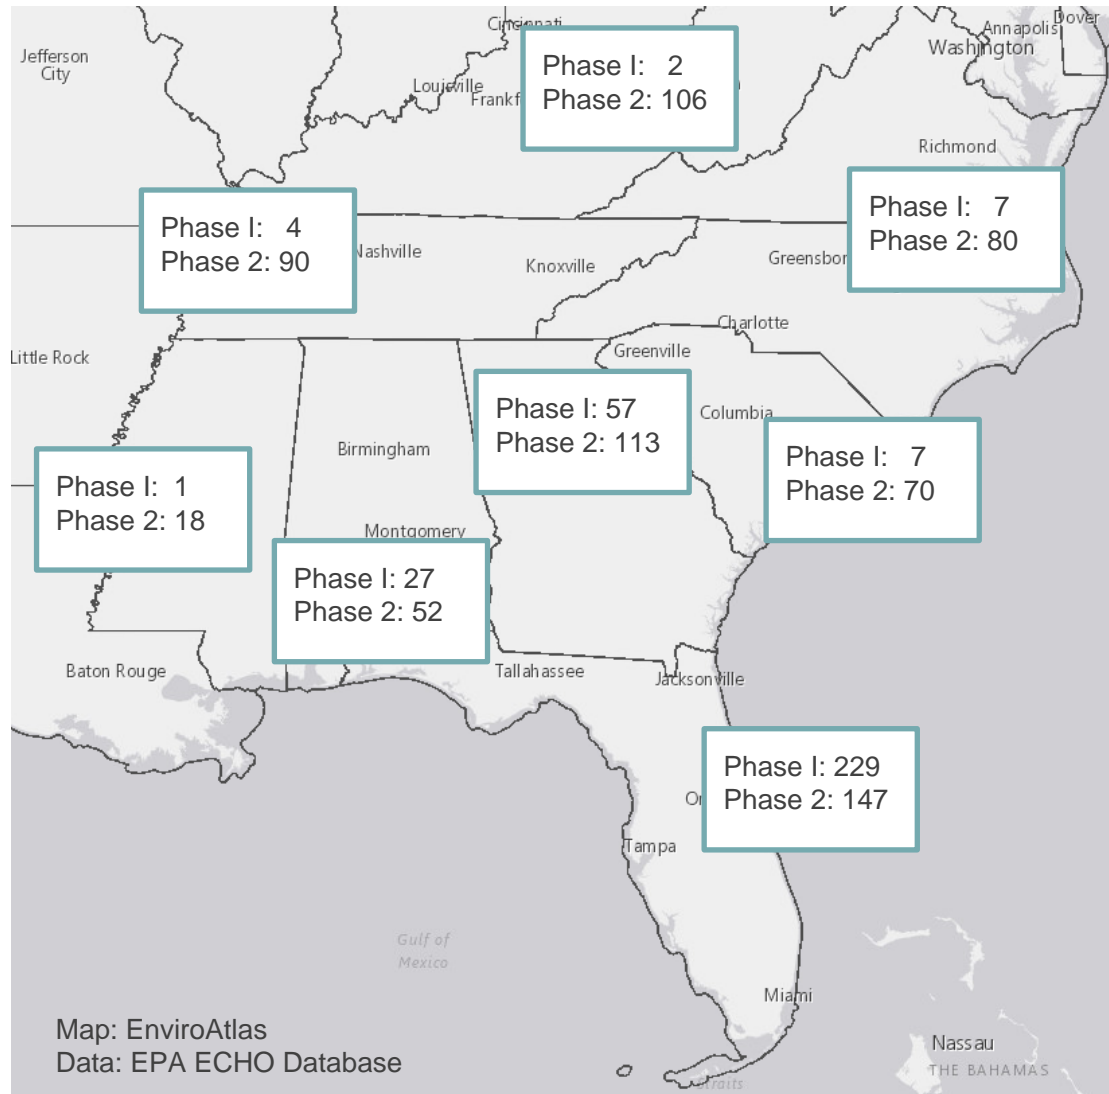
Jefferson City

Cincinnati

Louisville

Frankf

Phase I: 2
Phase 2: 106

Dover

Annapolis

Washington

Richmond

Phase I: 4
Phase 2: 90

Nashville

Knoxville

Greensbor

Phase I: 7
Phase 2: 80

Charlotte

Little Rock

Greenville

Phase I: 57
Phase 2: 113

Columbia

Birmingham

Phase I: 7
Phase 2: 70

Phase I: 1
Phase 2: 18

Montgomery

Phase I: 27
Phase 2: 52

Baton Rouge

Tallahassee

Jacksonville

Phase I: 229
Phase 2: 147

Or

Tampa

Gulf of Mexico

Miami

Nassau

THE BAHAMAS

Map: EnviroAtlas
Data: EPA ECHO Database